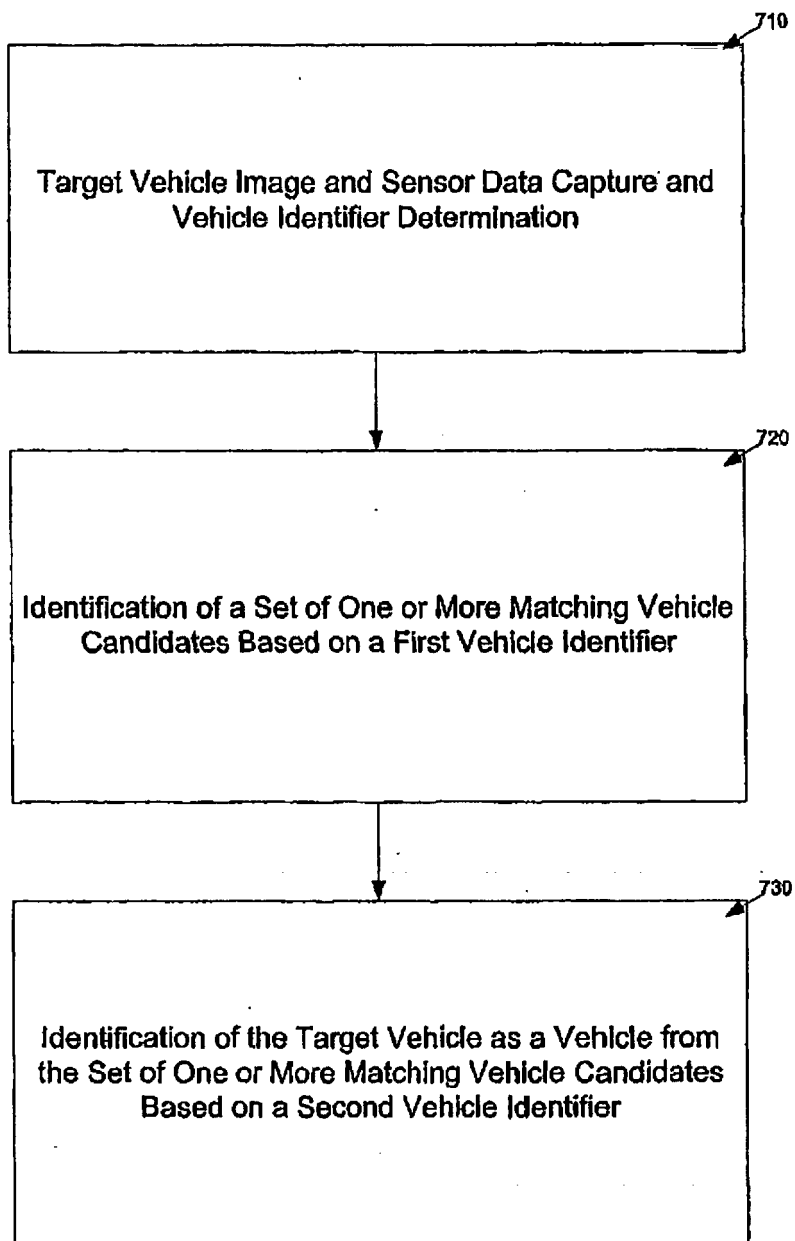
710

Target Vehicle Image and Sensor Data Capture and Vehicle Identifier Determination

720

Identification of a Set of One or More Matching Vehicle Candidates Based on a First Vehicle Identifier

730

Identification of the Target Vehicle as a Vehicle from the Set of One or More Matching Vehicle Candidates Based on a Second Vehicle Identifier